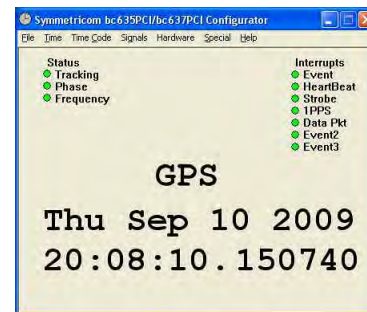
Symmetricom bc635PCI/bc637PCI Configurator

File Time Time Code Signals Hardware Special Help

Status
Tracking
Phase
Frequency

Interrupts
Event
HeartBeat
Strobe
1PPS
Data Pkt
Event2
Event3

GPS

Thu Sep 10 2009

20:08:10.150740